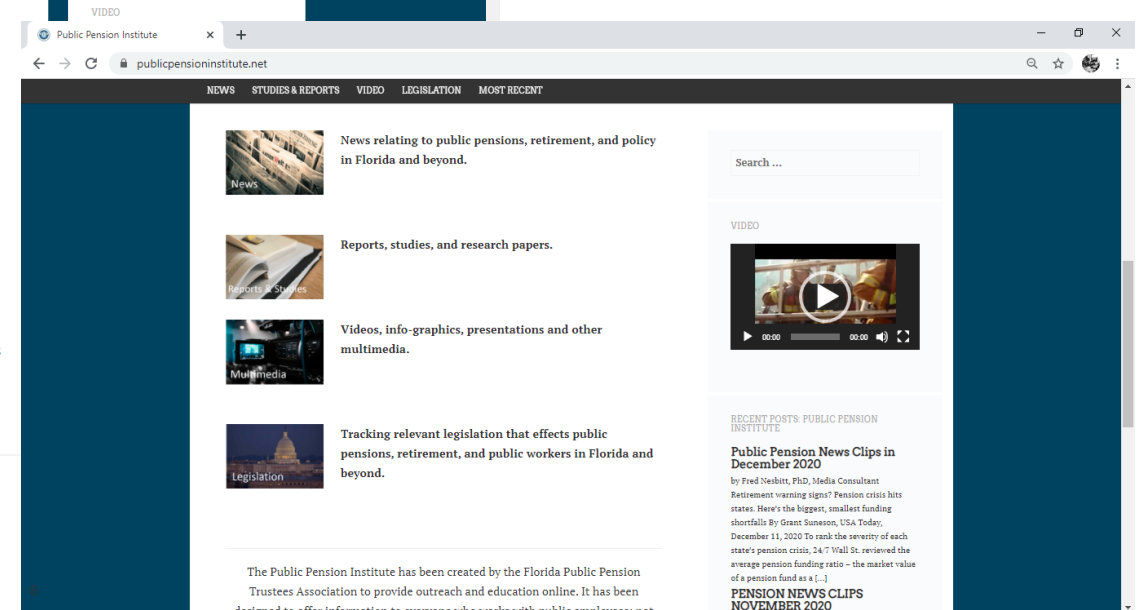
VIDEO

Public Pension Institute

publicpensioninstitute.net

NEWS STUDIES & REPORTS VIDEO LEGISLATION MOST RECENT

News

News relating to public pensions, retirement, and policy in Florida and beyond.

Reports & Studies

Reports, studies, and research papers.

Multimedia

Videos, info-graphics, presentations and other multimedia.

Legislation

Tracking relevant legislation that effects public pensions, retirement, and public workers in Florida and beyond.

The Public Pension Institute has been created by the Florida Public Pension Trustees Association to provide outreach and education online. It has been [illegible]

Search ...

VIDEO

00:00 00:00

RECENT POSTS: PUBLIC PENSION INSTITUTE

Public Pension News Clips in December 2020

by Fred Nesbitt, PhD, Media Consultant Retirement warning signs? Pension crisis hits states. Here's the biggest, smallest funding shortfalls By Grant Suneson, USA Today, December 11, 2020 To rank the severity of each state's pension crisis, 24/7 Wall St. reviewed the average pension funding ratio – the market value of a pension fund as a [...]

PENSION NEWS CLIPS NOVEMBER 2020